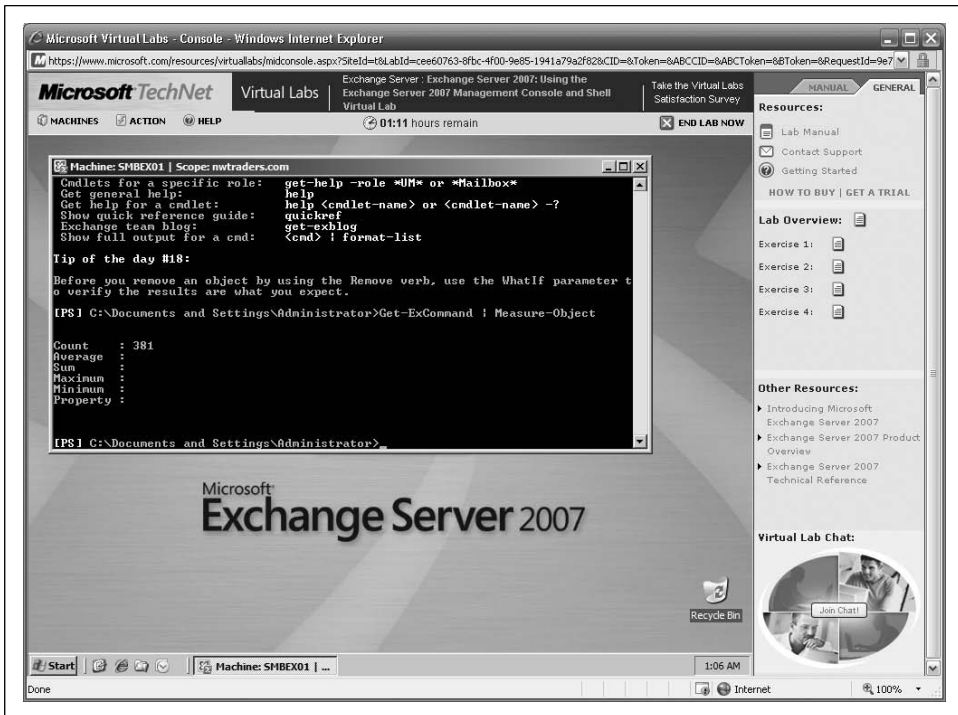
Microsoft Virtual Labs - Console - Windows Internet Explorer

https://www.microsoft.com/resources/virtuallabs/midconsole.aspx?SiteId=t&LabId=cee60763-8fbc-4f00-9e85-1941a79a2f82&CID=&Token=&ABCCID=&ABCToken=&BToken=&RequestId=9e7

Microsoft TechNet | Virtual Labs | Exchange Server : Exchange Server 2007: Using the Exchange Server 2007 Management Console and Shell Virtual Lab | Take the Virtual Labs Satisfaction Survey

MANUAL GENERAL

MACHINES ACTION HELP 01:11 hours remain END LAB NOW

Machine: SMBEX01 | Scope: nwtraders.com

Cmdlets for a specific role: get-help -role *UM* or *Mailbox*
Get general help: help
Get help for a cmdlet: help <cmdlet-name> or <cmdlet-name> -?
Show quick reference guide: quickref
Exchange team blog: get-exblog
Show full output for a cmd: <cmd> | format-list

Tip of the day #18:

Before you remove an object by using the Remove verb, use the WhatIf parameter to verify the results are what you expect.

[PS] C:\Documents and Settings\Administrator>Get-ExCommand | Measure-Object

Count : 381
Average :
Sum :
Maximum :
Minimum :
Property :

[PS] C:\Documents and Settings\Administrator>_

Microsoft
Exchange Server 2007

Recycle Bin

Start | Machine: SMBEX01 | ... | 1:06 AM

Resources:
Lab Manual
Contact Support
Getting Started
HOW TO BUY | GET A TRIAL

Lab Overview:
Exercise 1:
Exercise 2:
Exercise 3:
Exercise 4:

Other Resources:
Introducing Microsoft Exchange Server 2007
Exchange Server 2007 Product Overview
Exchange Server 2007 Technical Reference

Virtual Lab Chat:
Join Chat!

Done | Internet | 100%